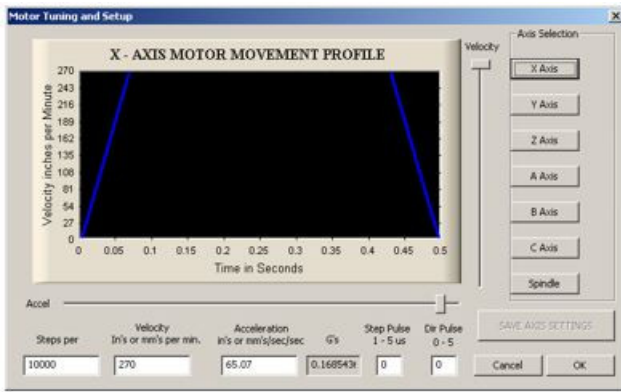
Motor Tuning and Setup

X - AXIS MOTOR MOVEMENT PROFILE

Velocity inches per Minute

270
243
216
189
162
135
108
81
54
27
0

0 0.05 0.1 0.15 0.2 0.25 0.3 0.35 0.4 0.45 0.5

Time in Seconds

Velocity

Axis Selection

X Axis

Y Axis

Z Axis

A Axis

B Axis

C Axis

Spindle

Accel

SAVE AXIS SETTINGS

Steps per

Velocity
In's or mm's per min.

Acceleration
in's or mm's/sec/sec

G's

Step Pulse
1 - 5 us

Dir Pulse
0 - 5

10000

270

65.07

0.1685436

0

0

Cancel

OK